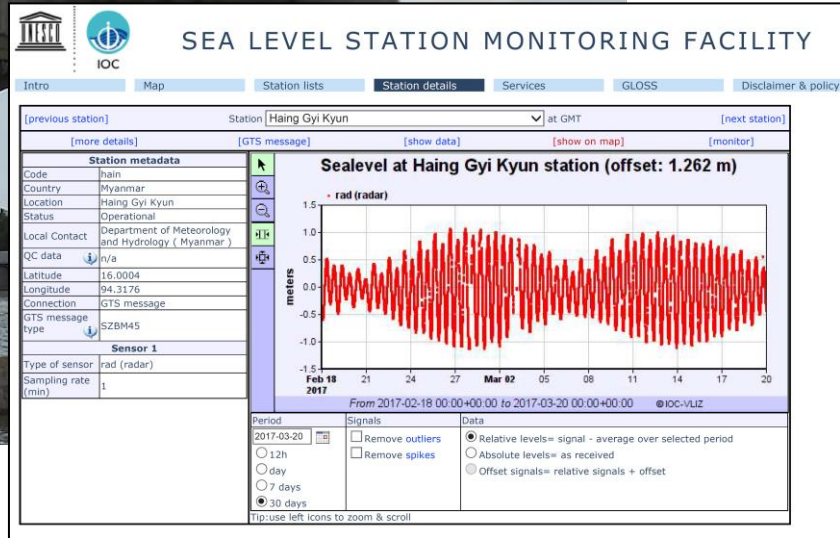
IOC

SEA LEVEL STATION MONITORING FACILITY

Intro | Map | Station lists | Station details | Services | GLOSS | Disclaimer & policy

[previous station] Station Haing Gyi Kyun at GMT [next station]

[more details] [GTS message] [show data] [show on map] [monitor]

| Station metadata | |
|---|---|
| Code | hain |
| Country | Myanmar |
| Location | Haing Gyi Kyun |
| Status | Operational |
| Local Contact | Department of Meteorology and Hydrology ( Myanmar ) |
| QC data | n/a |
| Latitude | 16.0004 |
| Longitude | 94.3176 |
| Connection | GTS message |
| GTS message type | SZBM45 |
| Sensor 1 | |
| Type of sensor | rad (radar) |
| Sampling rate (min) | 1 |

Sealevel at Haing Gyi Kyun station (offset: 1.262 m)

rad (radar)

1.5
1.0
0.5
0.0
-0.5
-1.0
-1.5

meters

Feb 18 2017 21 24 27 Mar 02 05 08 11 14 17 20

From 2017-02-18 00:00+00:00 to 2017-03-20 00:00+00:00 ©IOC-VLIZ

Period
2017-03-20
12h
day
7 days
30 days

Signals
Remove outliers
Remove spikes

Data
Relative levels= signal - average over selected period
Absolute levels= as received
Offset signals= relative signals + offset

Tip:use left icons to zoom & scroll